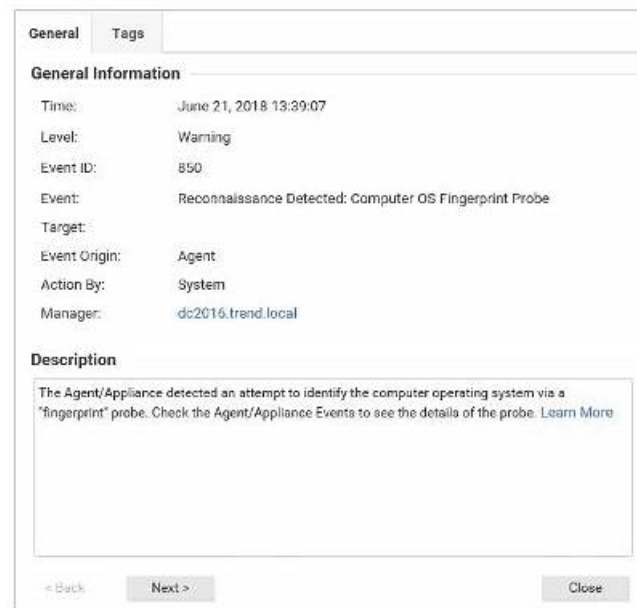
General Tags

General Information

Time: June 21, 2018 13:39:07

Level: Warning

Event ID: 850

Event: Reconnaissance Detected: Computer OS Fingerprint Probe

Target:

Event Origin: Agent

Action By: System

Manager: dc2016.trend.local

Description

The Agent/Appliance detected an attempt to identify the computer operating system via a "fingerprint" probe. Check the Agent/Appliance Events to see the details of the probe. Learn More

< Back Next > Close